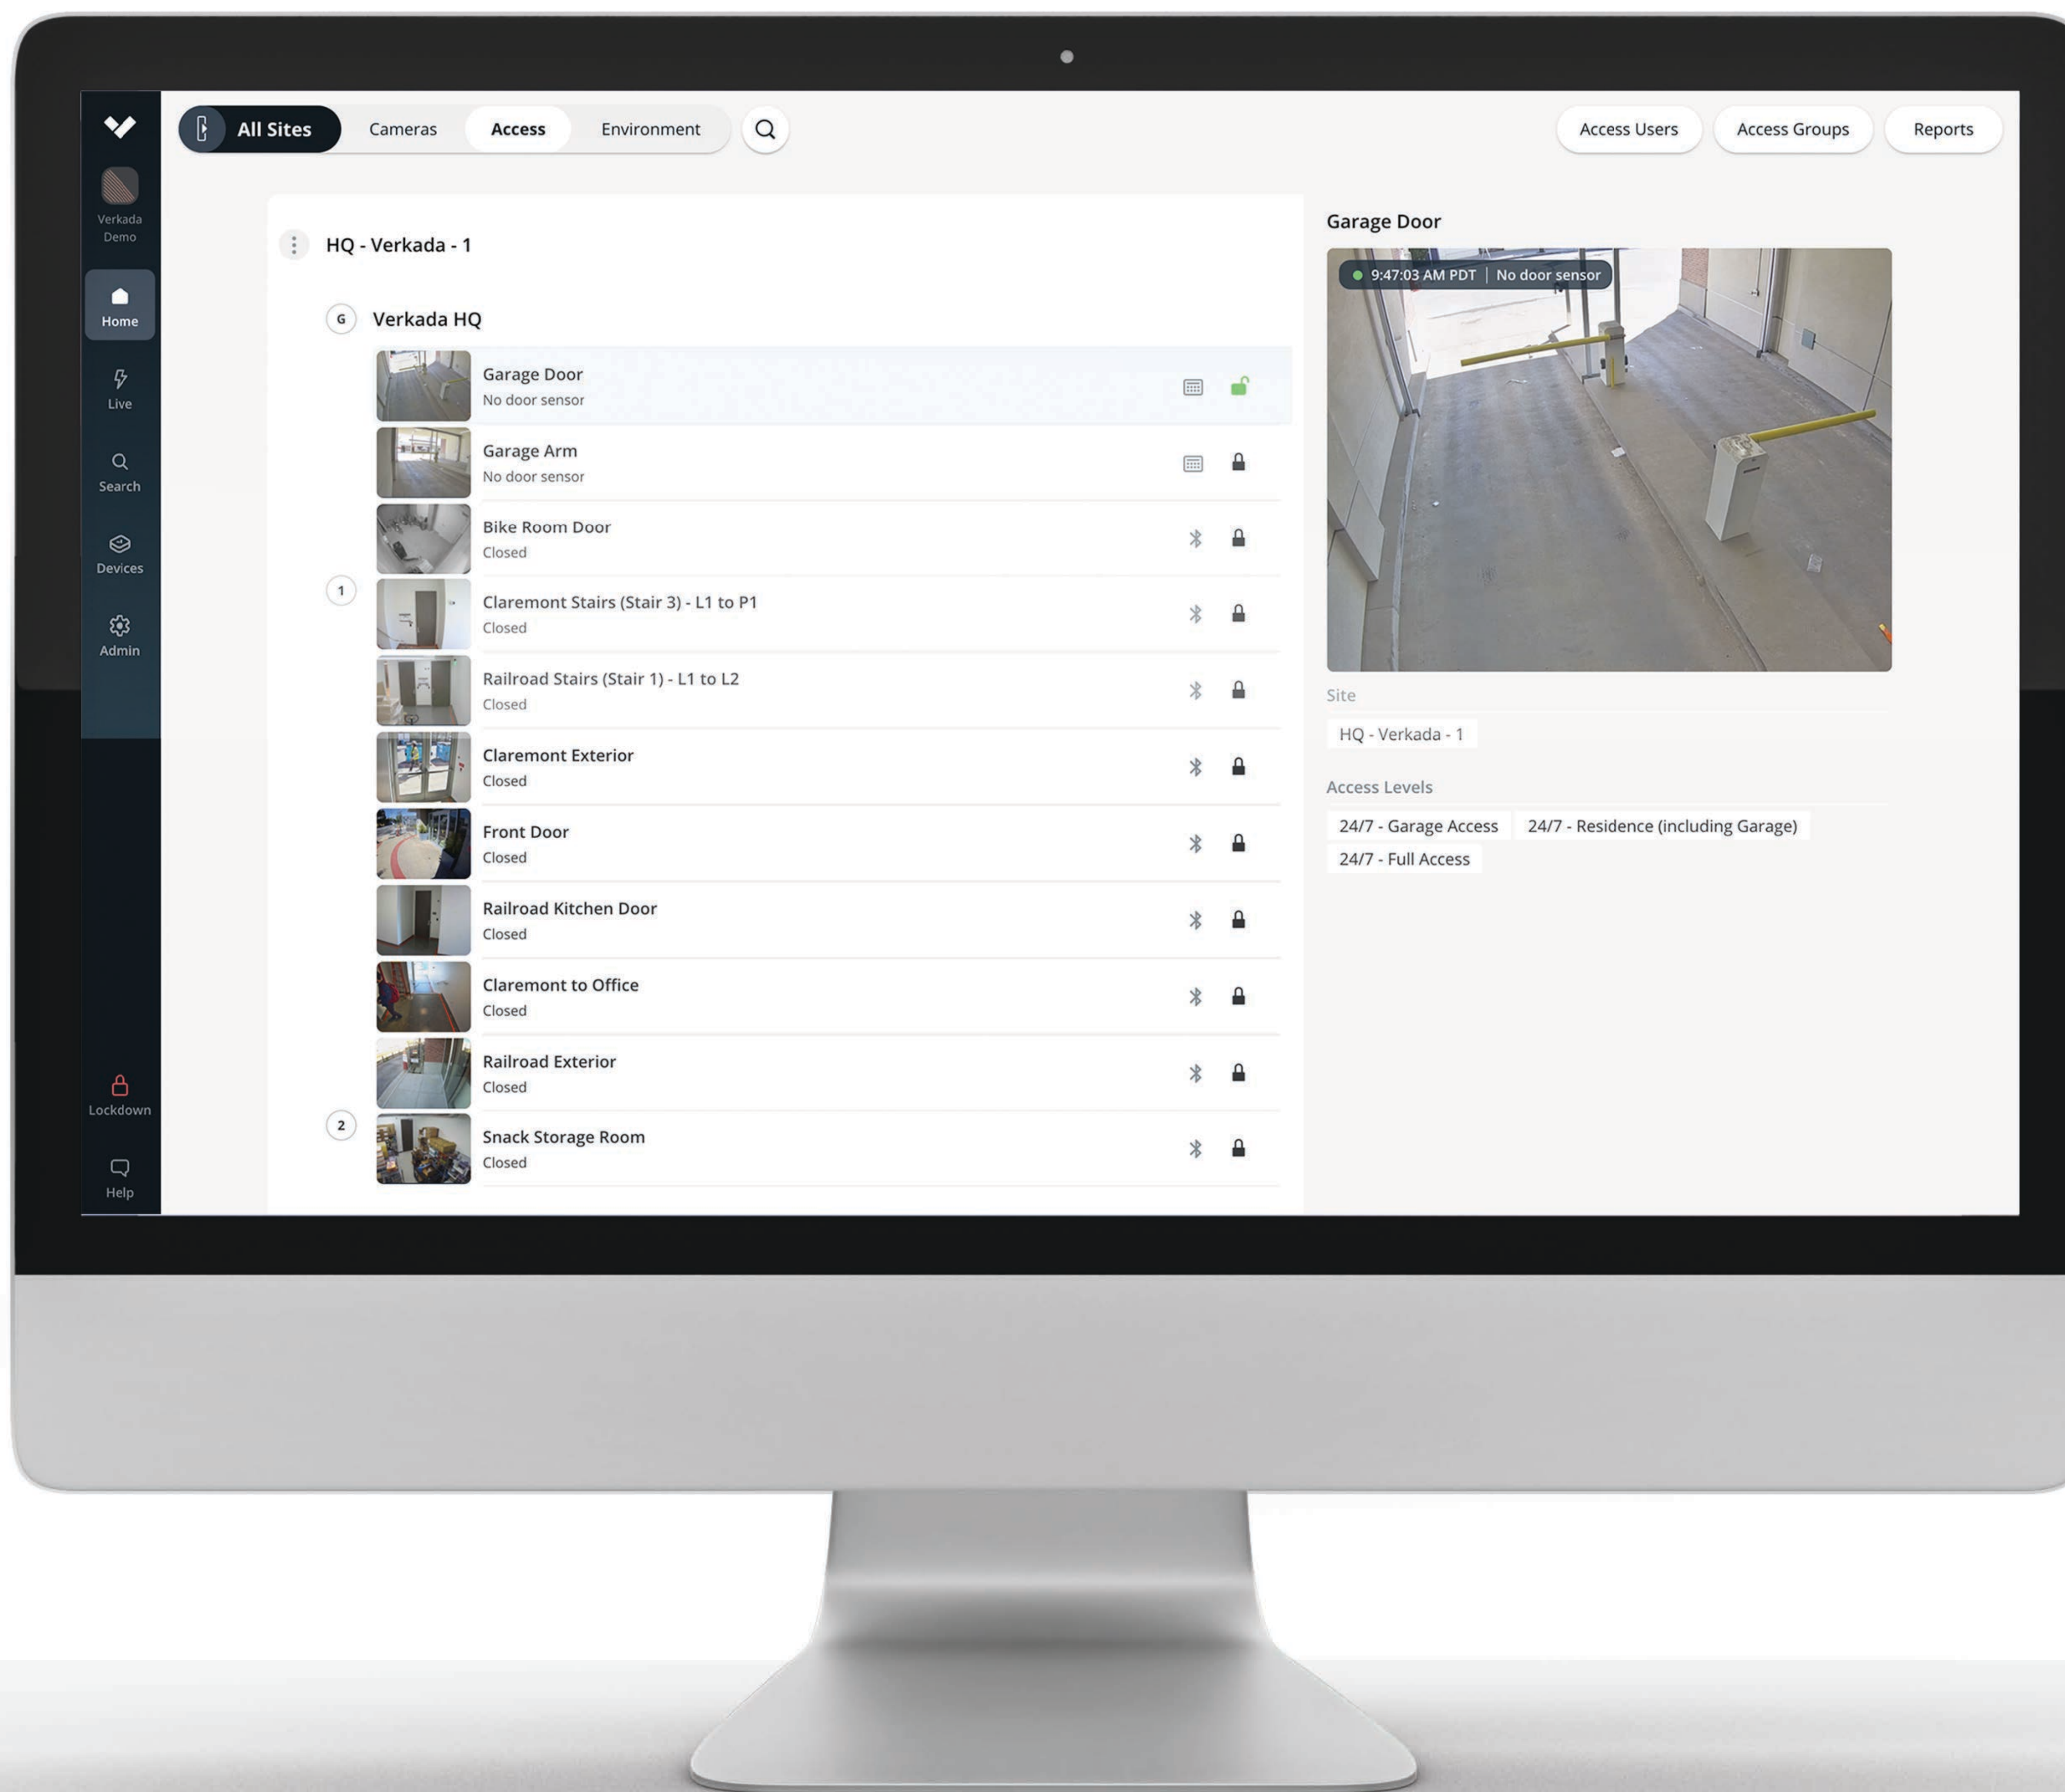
Verkada Demo

Home

Live

Search

Devices

Admin

Lockdown

Help

All Sites Cameras Access Environment

Access Users Access Groups Reports

HQ - Verkada - 1

G Verkada HQ

Garage Door
No door sensor

Garage Arm
No door sensor

Bike Room Door
Closed

1

Claremont Stairs (Stair 3) - L1 to P1
Closed

Railroad Stairs (Stair 1) - L1 to L2
Closed

Claremont Exterior
Closed

Front Door
Closed

Railroad Kitchen Door
Closed

Claremont to Office
Closed

Railroad Exterior
Closed

2

Snack Storage Room
Closed

Garage Door

9:47:03 AM PDT | No door sensor

Site

HQ - Verkada - 1

Access Levels

24/7 - Garage Access 24/7 - Residence (including Garage)
24/7 - Full Access